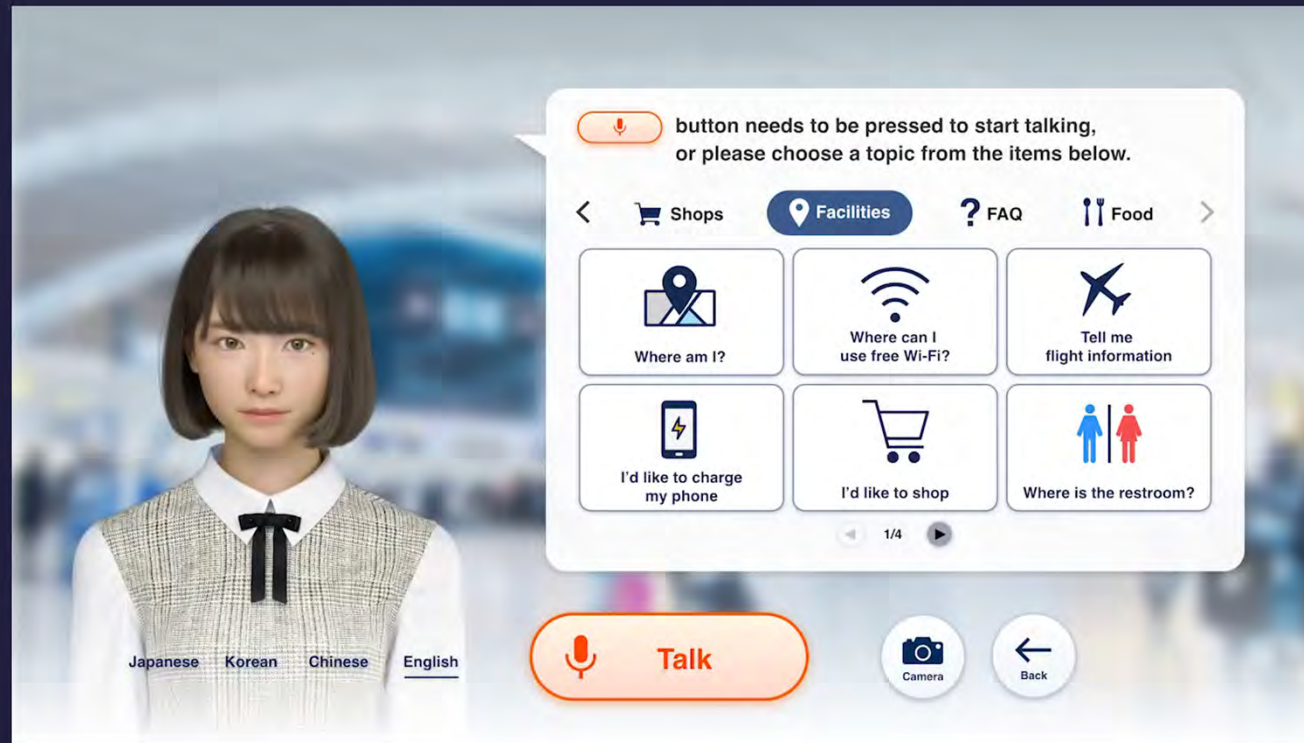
button needs to be pressed to start talking, or please choose a topic from the items below.

Shops
Facilities
FAQ
Food

Where am I?
Where can I use free Wi-Fi?
Tell me flight information
I'd like to charge my phone
I'd like to shop
Where is the restroom?

1/4

Japanese
Korean
Chinese
English

Talk
Camera
Back